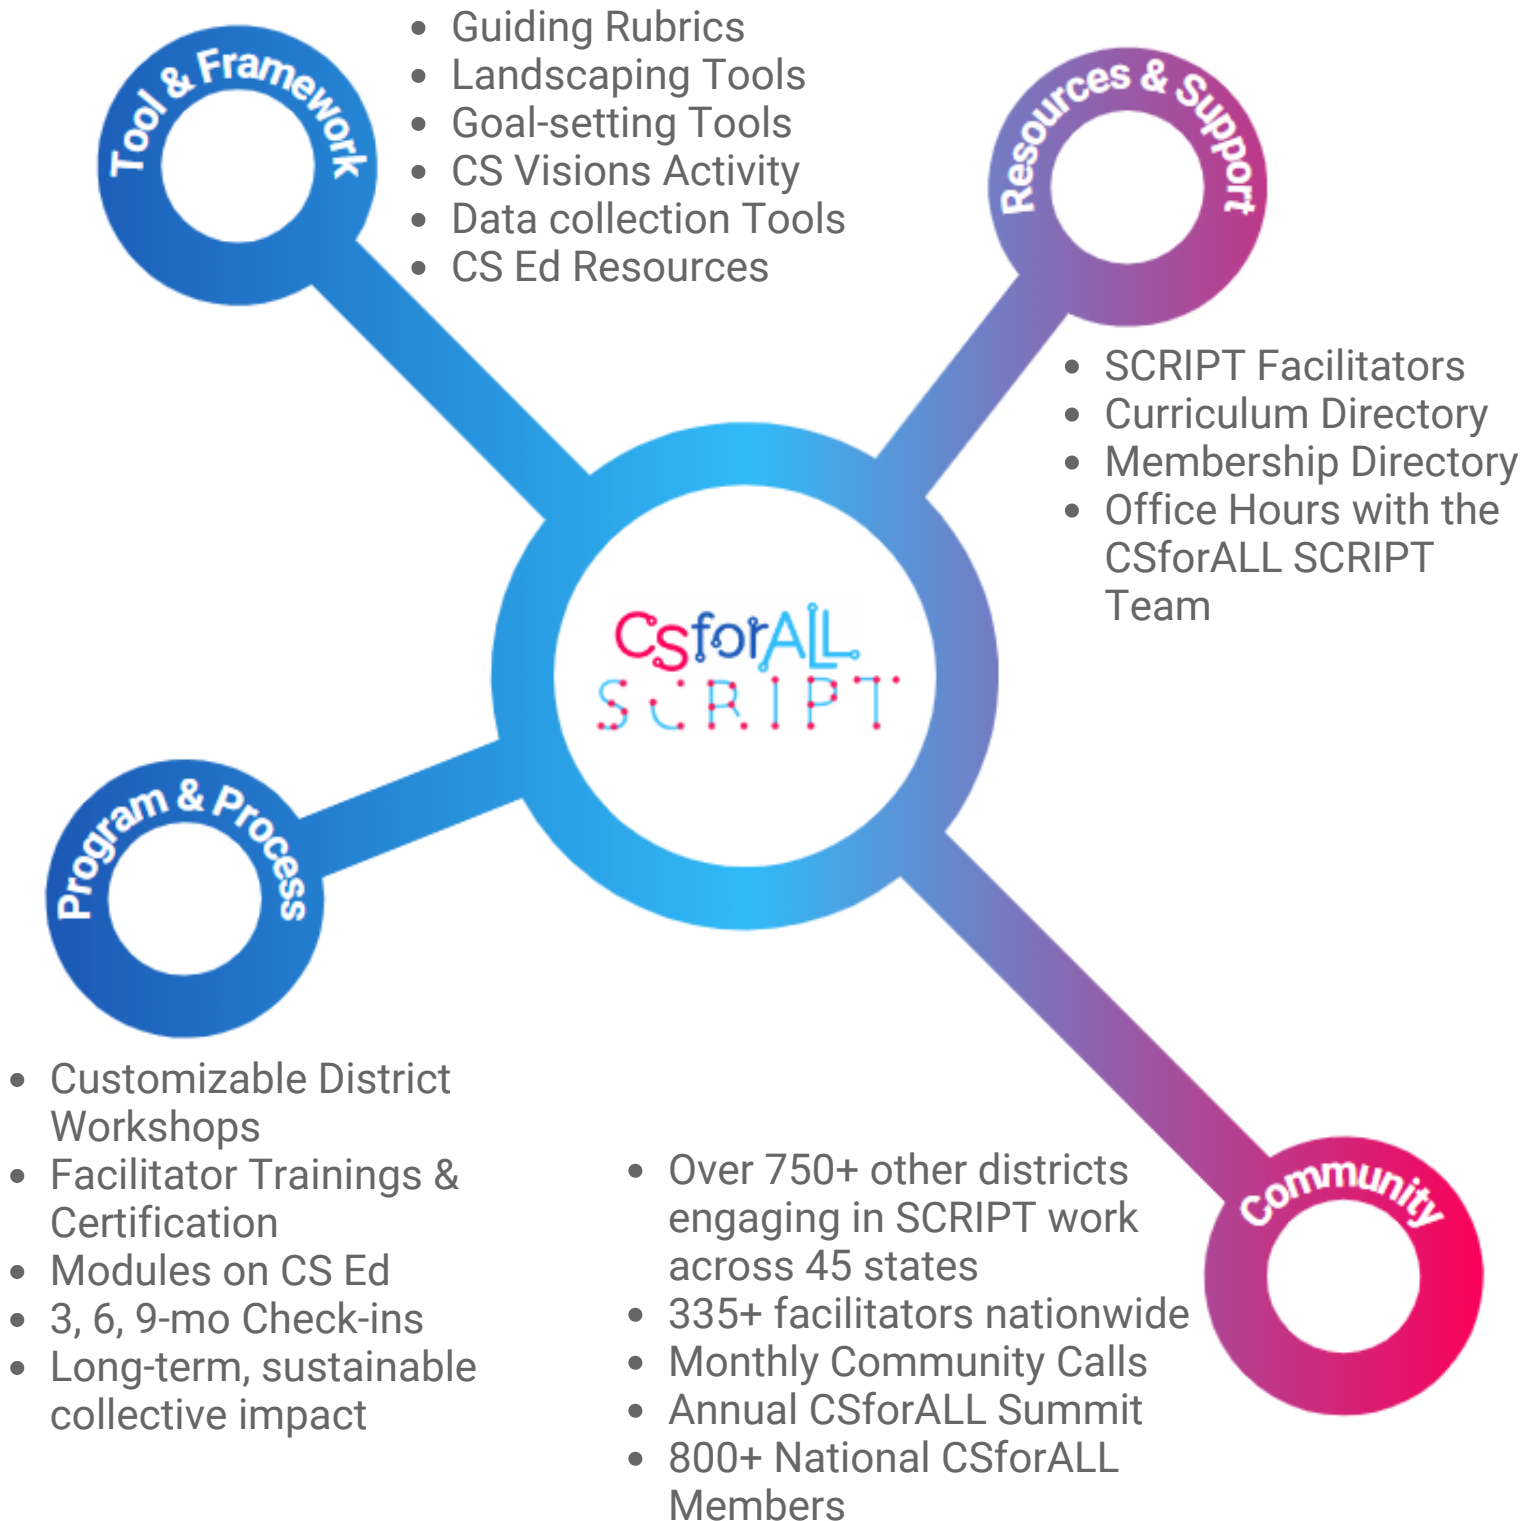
Tool & Framework

- Guiding Rubrics
- Landscaping Tools
- Goal-setting Tools
- CS Visions Activity
- Data collection Tools
- CS Ed Resources

Resources & Support

- SCRIPT Facilitators
- Curriculum Directory
- Membership Directory
- Office Hours with the CSforALL SCRIPT Team

CSforALL SCRIPT

Program & Process

- Customizable District Workshops
- Facilitator Trainings & Certification
- Modules on CS Ed
- 3, 6, 9-mo Check-ins
- Long-term, sustainable collective impact

Community

- Over 750+ other districts engaging in SCRIPT work across 45 states
- 335+ facilitators nationwide
- Monthly Community Calls
- Annual CSforALL Summit
- 800+ National CSforALL Members